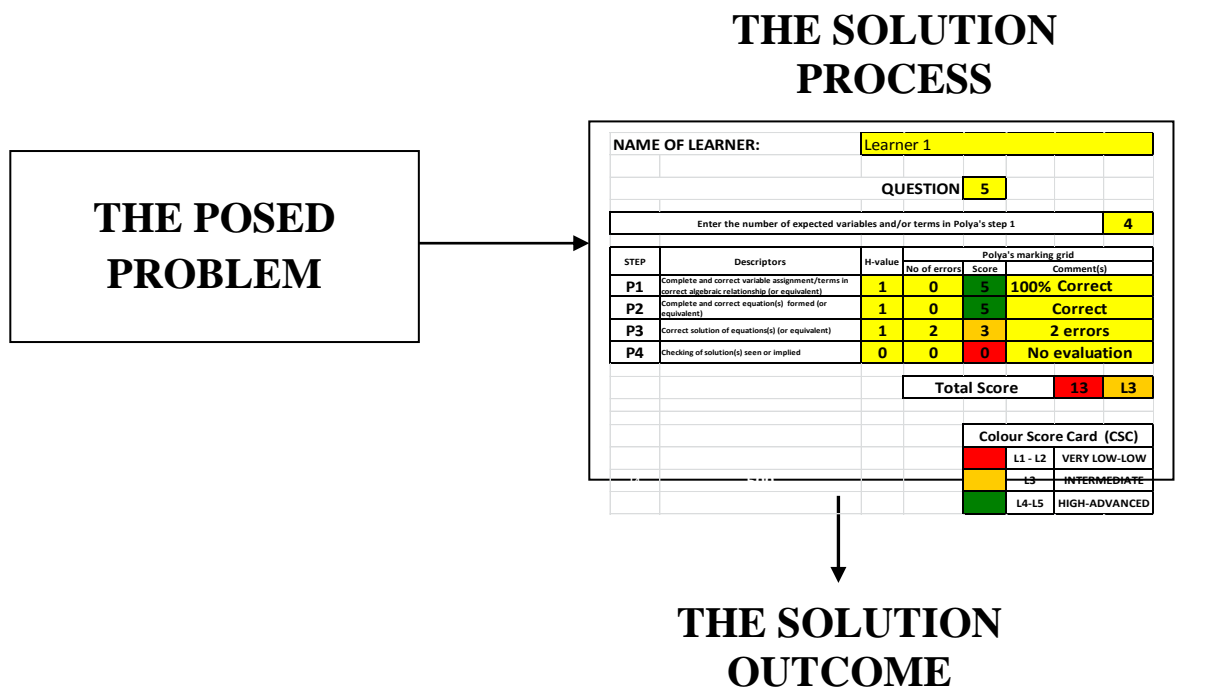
THE SOLUTION PROCESS

THE POSED PROBLEM

NAME OF LEARNER: Learner 1

QUESTION 5

Enter the number of expected variables and/or terms in Polya's step 1 | 4

| STEP | Descriptors | H-value | No of errors | Score | Comment(s) |
|---|---|---|---|---|---|
| | | | Polya's marking grid | | |
| P1 | Complete and correct variable assignment/terms in correct algebraic relationship (or equivalent) | 1 | 0 | 5 | 100% Correct |
| P2 | Complete and correct equation(s) formed (or equivalent) | 1 | 0 | 5 | Correct |
| P3 | Correct solution of equations(s) (or equivalent) | 1 | 2 | 3 | 2 errors |
| P4 | Checking of solution(s) seen or implied | 0 | 0 | 0 | No evaluation |

Total Score 13 L3

Colour Score Card (CSC)

| | | |
|---|---|---|
| | L1 - L2 | VERY LOW-LOW |
| | L3 | INTERMEDIATE |
| | L4-L5 | HIGH-ADVANCED |

THE SOLUTION OUTCOME